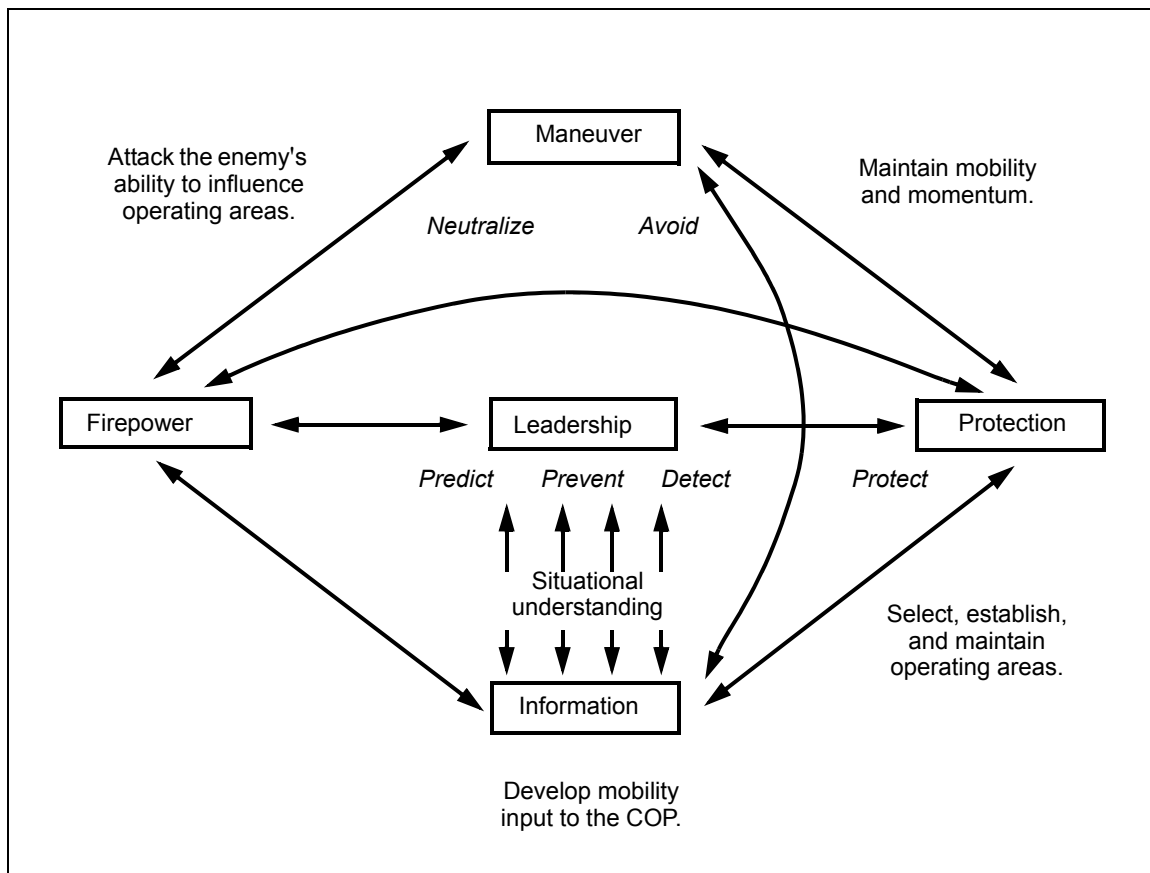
Maneuver

Attack the enemy's ability to influence operating areas.

Maintain mobility and momentum.

Neutralize

Avoid

Firepower

Leadership

Protection

Predict

Prevent

Detect

Protect

Situational understanding

Select, establish, and maintain operating areas.

Information

Develop mobility input to the COP.